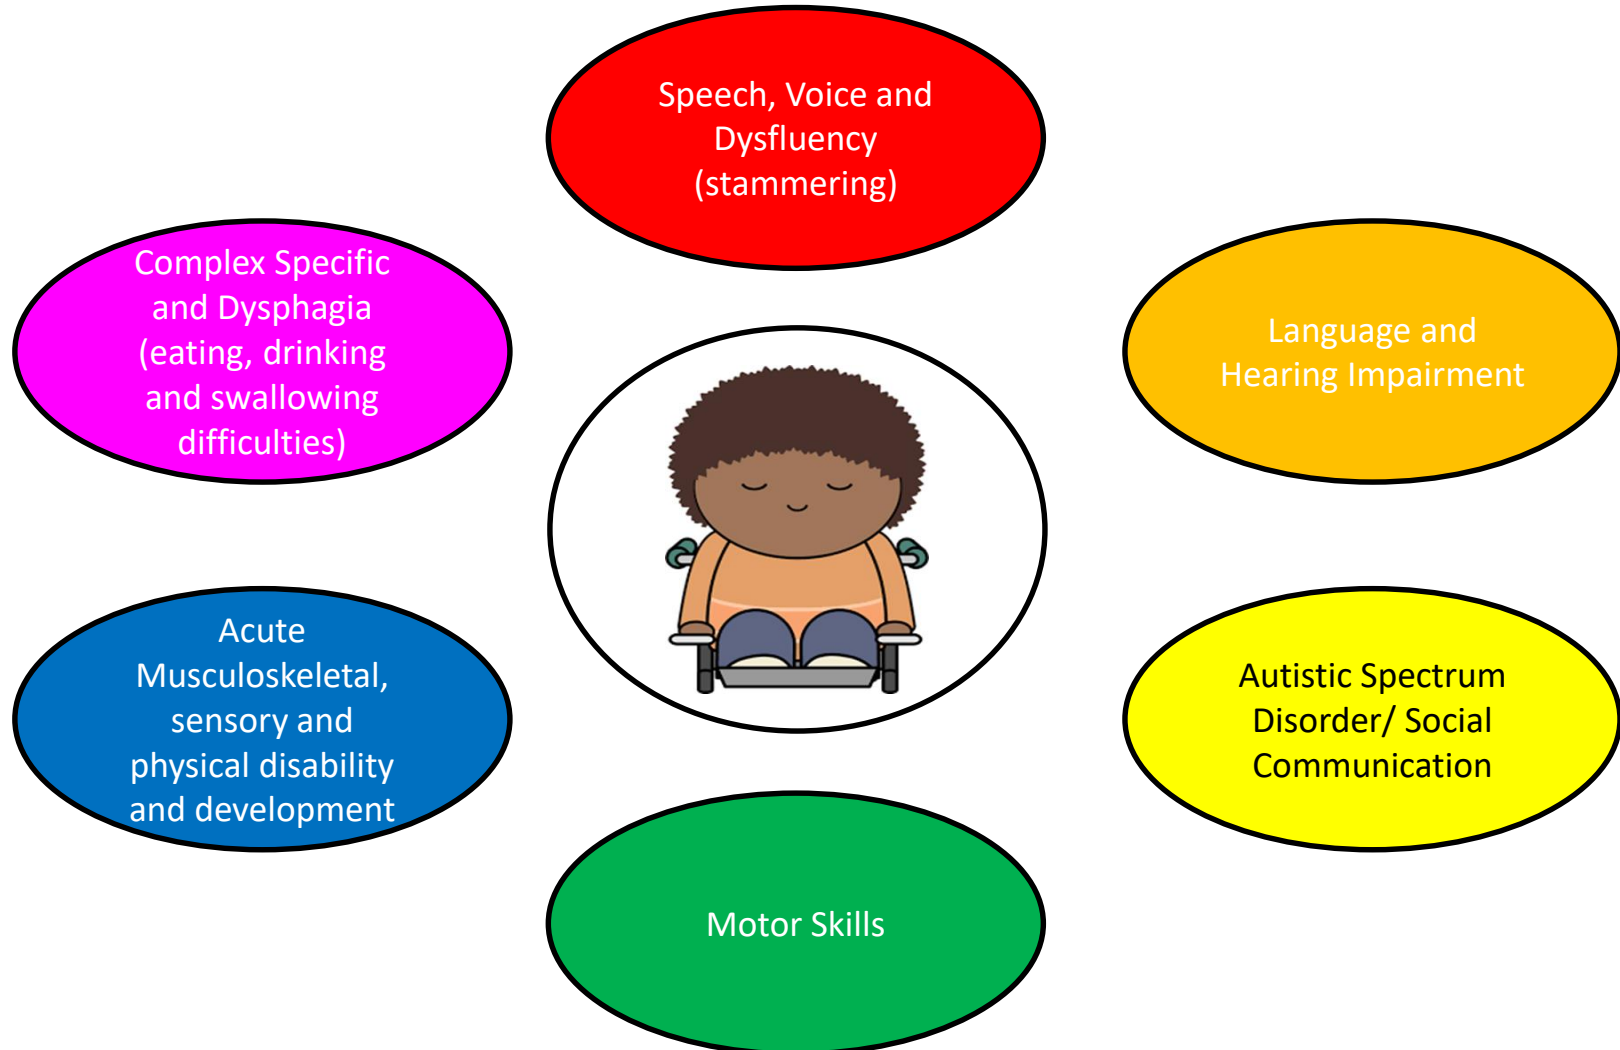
Speech, Voice and Dysfluency (stammering)

Complex Specific and Dysphagia (eating, drinking and swallowing difficulties)

Language and Hearing Impairment

Acute Musculoskeletal, sensory and physical disability and development

Autistic Spectrum Disorder/ Social Communication

Motor Skills